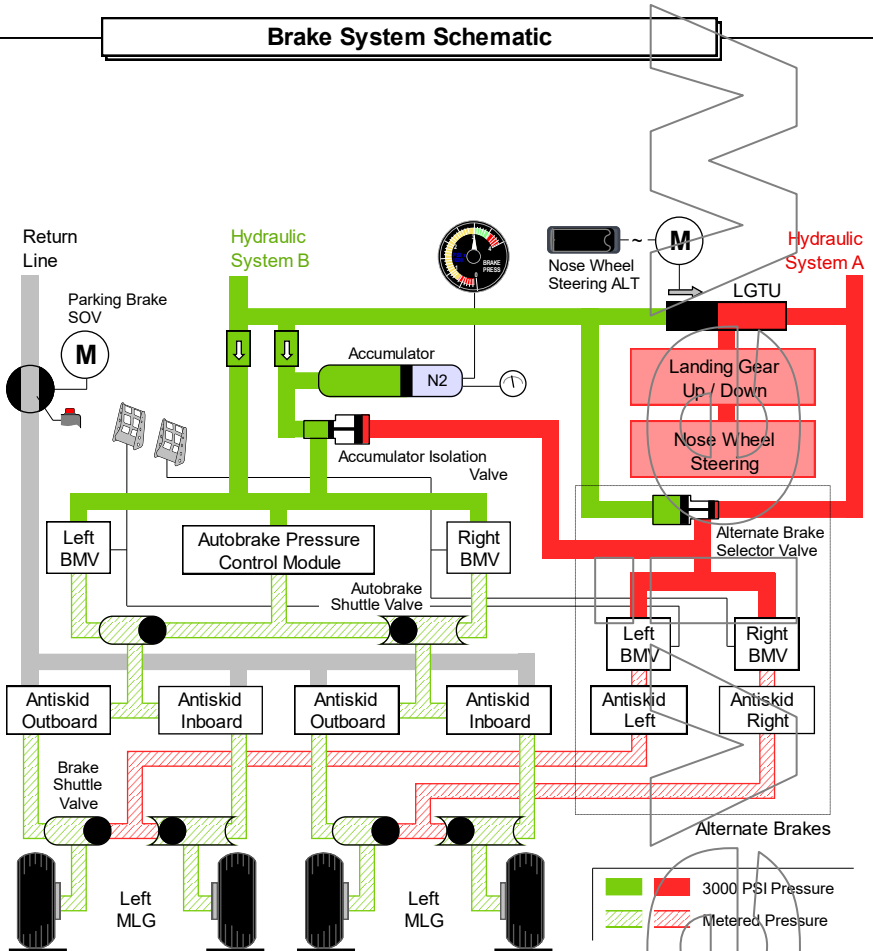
Brake System Schematic

Return Line

Hydraulic System B

Nose Wheel Steering ALT

M

Hydraulic System A

Parking Brake SOV

M

LGTU

Accumulator

N2

BRAKE PRESS

Landing Gear Up / Down

Nose Wheel Steering

Accumulator Isolation Valve

Alternate Brake Selector Valve

Left BMV

Autobrake Pressure Control Module

Right BMV

Autobrake Shuttle Valve

Left BMV

Right BMV

Antiskid Outboard

Antiskid Inboard

Antiskid Outboard

Antiskid Inboard

Antiskid Left

Antiskid Right

Brake Shuttle Valve

Alternate Brakes

Left MLG

Left MLG

3000 PSI Pressure

Metered Pressure